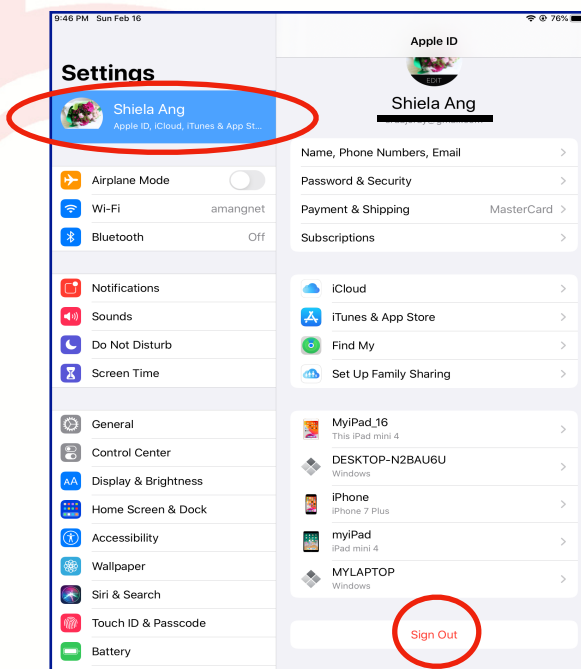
9:46 PM Sun Feb 16

76%

Settings

Shiela Ang
Apple ID, iCloud, iTunes & App St...

Airplane Mode

Wi-Fi amangnet

Bluetooth Off

Notifications

Sounds

Do Not Disturb

Screen Time

General

Control Center

Display & Brightness

Home Screen & Dock

Accessibility

Wallpaper

Siri & Search

Touch ID & Passcode

Battery

Apple ID

EDIT

Shiela Ang

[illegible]

Name, Phone Numbers, Email

Password & Security

Payment & Shipping MasterCard

Subscriptions

iCloud

iTunes & App Store

Find My

Set Up Family Sharing

MyiPad_16
This iPad mini 4

DESKTOP-N2BAU6U
Windows

iPhone
iPhone 7 Plus

myiPad
iPad mini 4

MYLAPTOP
Windows

Sign Out